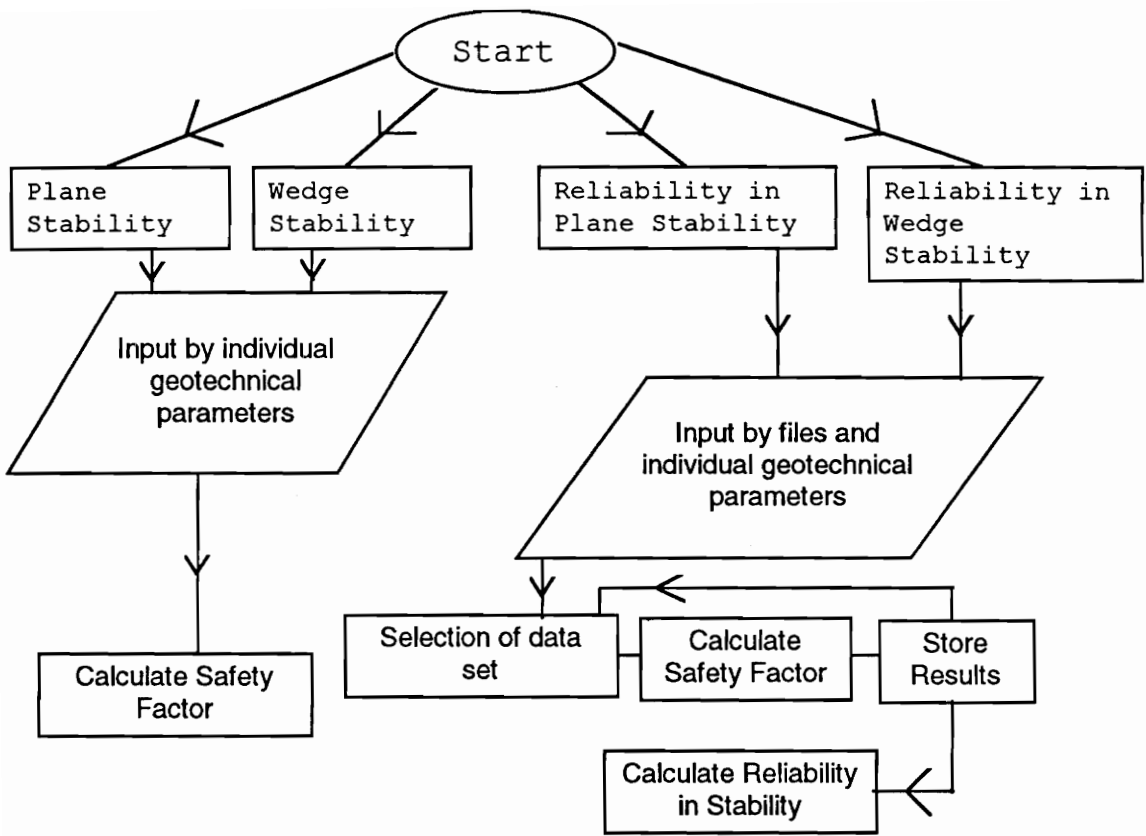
Start

Plane Stability

Wedge Stability

Reliability in Plane Stability

Reliability in Wedge Stability

Input by individual geotechnical parameters

Input by files and individual geotechnical parameters

Calculate Safety Factor

Selection of data set

Calculate Safety Factor

Store Results

Calculate Reliability in Stability